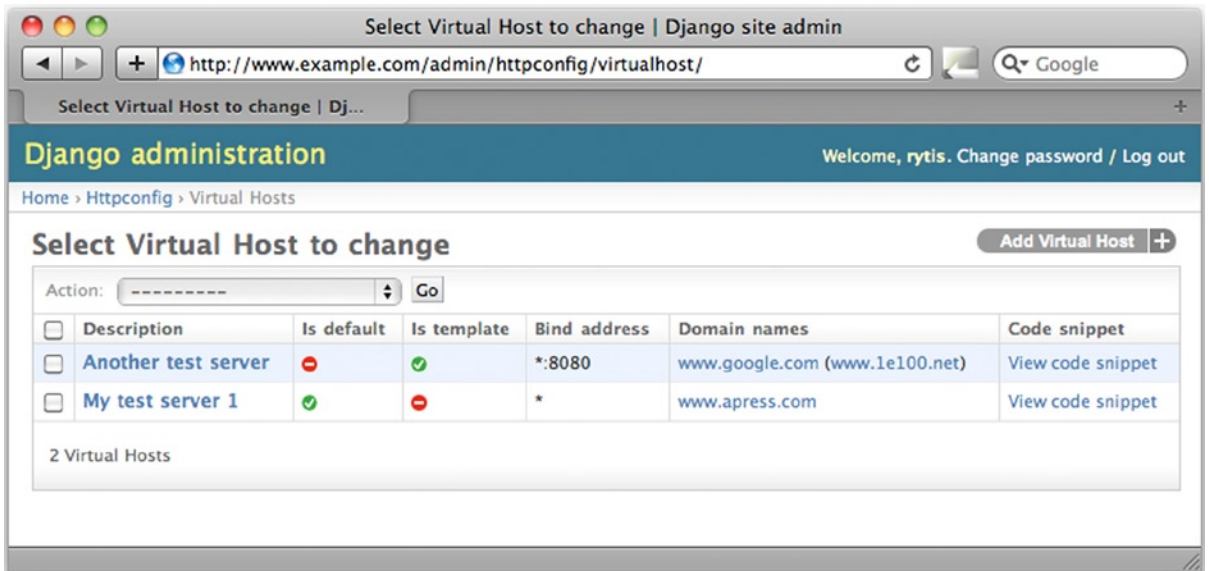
Select Virtual Host to change | Django site admin

http://www.example.com/admin/httpconfig/virtualhost/

Google

Select Virtual Host to change | Dj...

Django administration

Welcome, rytis. Change password / Log out

Home › Httpconfig › Virtual Hosts

Select Virtual Host to change

Add Virtual Host

Action: --------- Go

| | Description | Is default | Is template | Bind address | Domain names | Code snippet |
|---|---|---|---|---|---|---|
| | Another test server | | | *:8080 | www.google.com (www.1e100.net) | View code snippet |
| | My test server 1 | | | * | www.apress.com | View code snippet |

2 Virtual Hosts